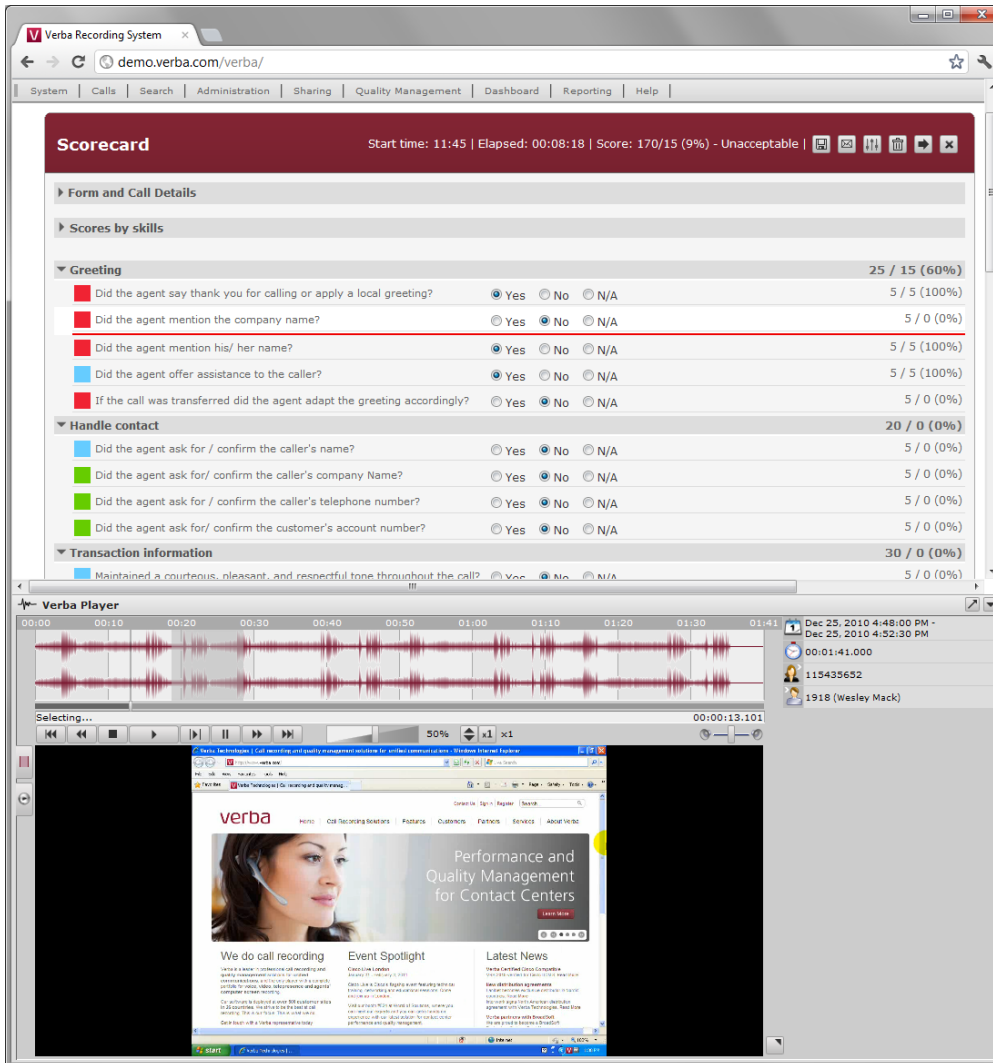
Verba Recording System

demo.verba.com/verba/

System | Calls | Search | Administration | Sharing | Quality Management | Dashboard | Reporting | Help

Scorecard

Start time: 11:45 | Elapsed: 00:08:18 | Score: 170/15 (9%) - Unacceptable |

Form and Call Details

Scores by skills

| Greeting | | | | 25 / 15 (60%) |
|---|---|---|---|---|
| Did the agent say thank you for calling or apply a local greeting? | Yes | No | N/A | 5 / 5 (100%) |
| Did the agent mention the company name? | Yes | No | N/A | 5 / 0 (0%) |
| Did the agent mention his/ her name? | Yes | No | N/A | 5 / 5 (100%) |
| Did the agent offer assistance to the caller? | Yes | No | N/A | 5 / 5 (100%) |
| If the call was transferred did the agent adapt the greeting accordingly? | Yes | No | N/A | 5 / 0 (0%) |
| **Handle contact** | | | | 20 / 0 (0%) |
| Did the agent ask for / confirm the caller's name? | Yes | No | N/A | 5 / 0 (0%) |
| Did the agent ask for/ confirm the caller's company Name? | Yes | No | N/A | 5 / 0 (0%) |
| Did the agent ask for / confirm the caller's telephone number? | Yes | No | N/A | 5 / 0 (0%) |
| Did the agent ask for/ confirm the customer's account number? | Yes | No | N/A | 5 / 0 (0%) |
| **Transaction information** | | | | 30 / 0 (0%) |
| Maintained a courteous, pleasant, and respectful tone throughout the call? | Yes | No | N/A | 5 / 0 (0%) |

Verba Player

00:00 00:10 00:20 00:30 00:40 00:50 01:00 01:10 01:20 01:30 01:41

Dec 25, 2010 4:48:00 PM - Dec 25, 2010 4:52:30 PM
00:01:41.000
115435652
1918 (Wesley Mack)

Selecting...
00:00:13.101
50% x1 x1

Verba Technologies | Call recording and quality management solutions for unified communications - Windows Internet Explorer

verba

Home Call Recording Solutions Features Customers Partners Services About Verba

Performance and Quality Management for Contact Centers

Learn More

We do call recording

Event Spotlight

Latest News

start